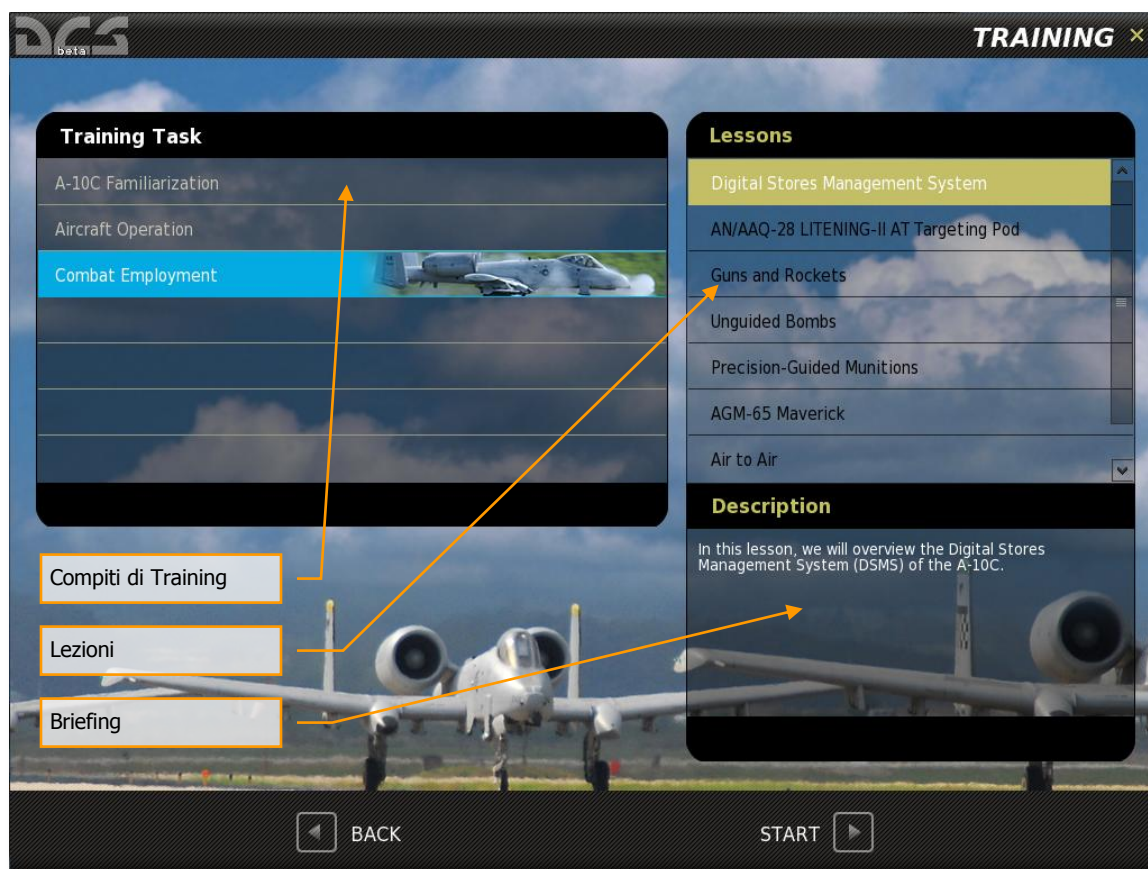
DCS beta

TRAINING ×

Training Task

A-10C Familiarization

Aircraft Operation

Combat Employment

Lessons

Digital Stores Management System

AN/AAQ-28 LITENING-II AT Targeting Pod

Guns and Rockets

Unguided Bombs

Precision-Guided Munitions

AGM-65 Maverick

Air to Air

Description

In this lesson, we will overview the Digital Stores Management System (DSMS) of the A-10C.

Compiti di Training

Lezioni

Briefing

BACK

START